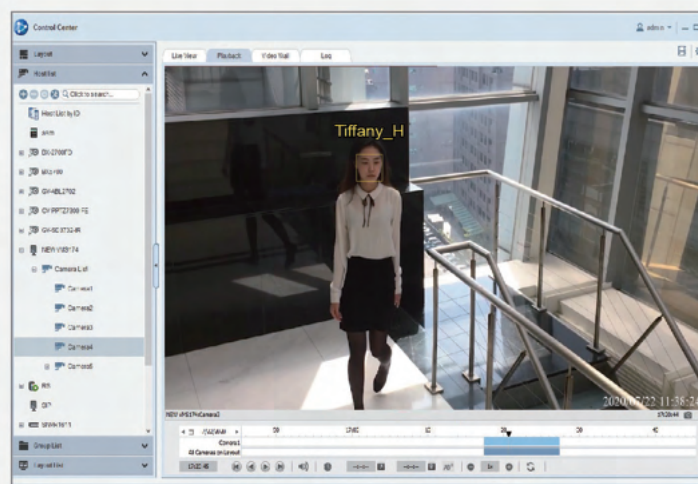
Control Center

admin

Layout

Host List

Click to search...

Host List by ID

ARM

GV-2008FD

GV-1120

GV-ABL2702

GV-PPTZ7300 FE

GV-SD3732-IR

NEW WS174

Camera List

Camera1

Camera2

Camera3

Camera4

Camera5

RS

GT

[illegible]

Group List

Layout List

Live View

Playback

Video Wall

Log

Tiffany_H

2020/07/22 11:38:24

NEW WS174-Camera2

Camera1

All Cameras on Layout

00

12:00

00

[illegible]